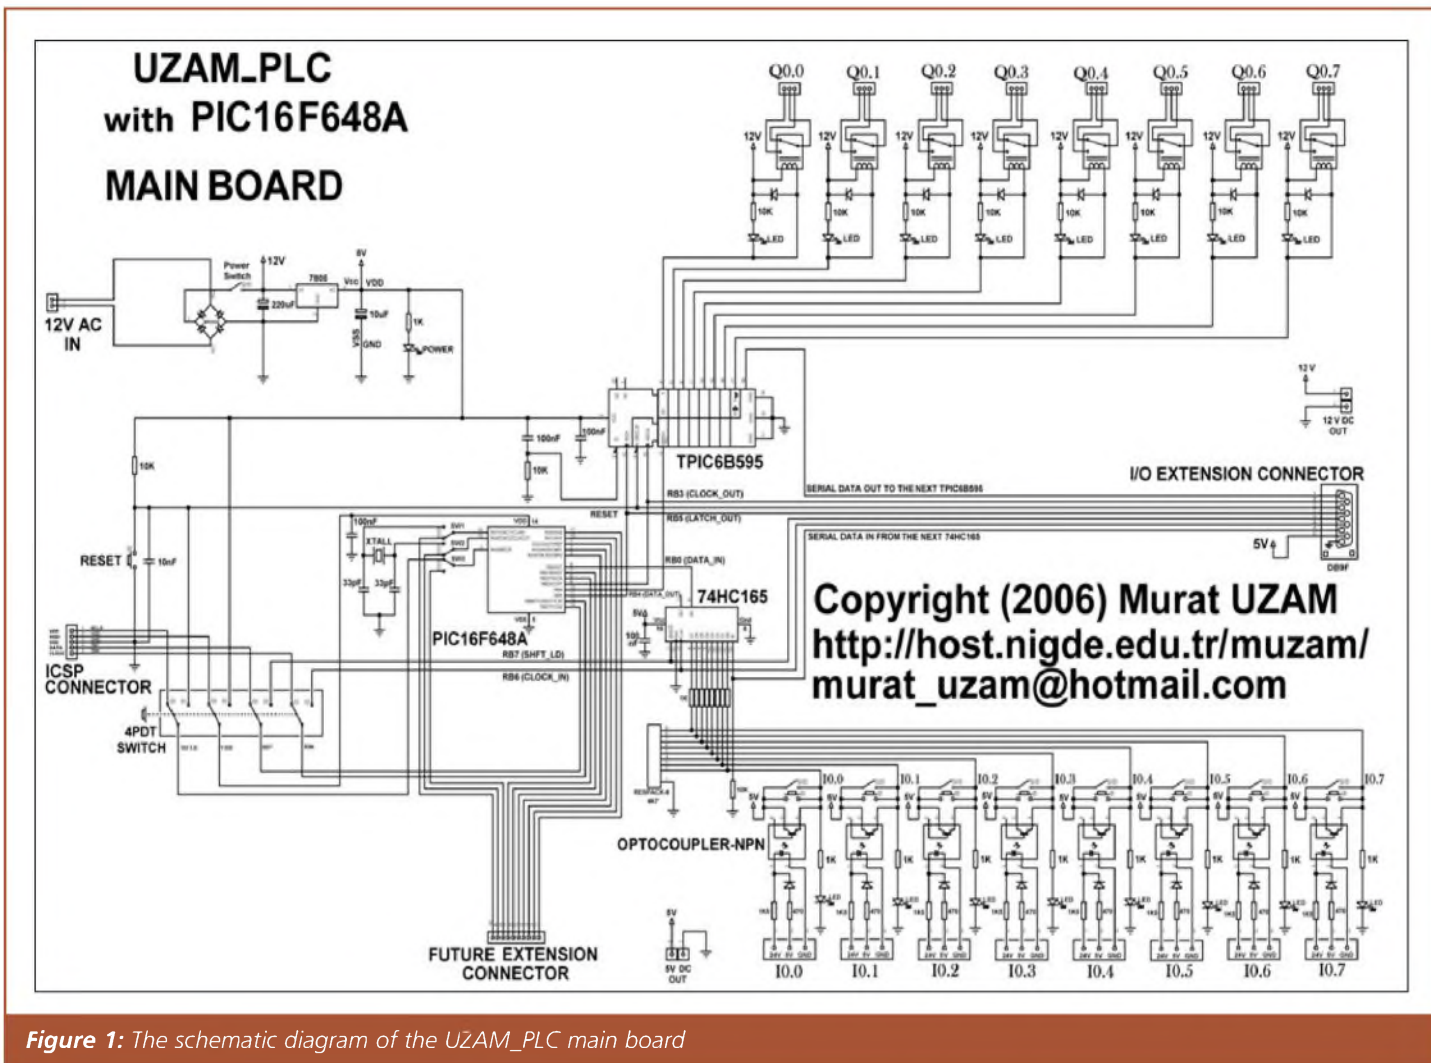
UZAM_PLC
with PIC16F648A
MAIN BOARD

Q0.0 Q0.1 Q0.2 Q0.3 Q0.4 Q0.5 Q0.6 Q0.7

12V 12V 12V 12V 12V 12V 12V 12V

10K 10K 10K 10K 10K 10K 10K 10K

LED LED LED LED LED LED LED LED

12V AC
IN

Power Switch

+12V

7805

220uF

5V

Vcc VDD

10uF

1K

VSS GND

POWER

12 V

12 V DC OUT

100nF

100nF

10K

10K

TPIC6B595

I/O EXTENSION CONNECTOR

SERIAL DATA OUT TO THE NEXT TPIC6B595

RB3 (CLOCK_OUT)

RESET

RB5 (LATCH_OUT)

SERIAL DATA IN FROM THE NEXT 74HC165

5V

DB9F

100nF

XTALL

33pF 33pF

RESET

10nF

RB0 (DATA_IN)

RB4 (DATA_OUT)

74HC165

5V

100nF

PIC16F648A

RB7 (SHFT_LD)

RB6 (CLOCK_IN)

Copyright (2006) Murat UZAM
http://host.nigde.edu.tr/muzam/
murat_uzam@hotmail.com

ICSP
CONNECTOR

4PDT
SWITCH

OPTOCOUPLER-NPN

I0.0 I0.1 I0.2 I0.3 I0.4 I0.5 I0.6 I0.7

5V 5V 5V 5V 5V 5V 5V 5V

1K 1K 1K 1K 1K 1K 1K 1K

5V

5V DC OUT

FUTURE EXTENSION
CONNECTOR

I0.0 I0.1 I0.2 I0.3 I0.4 I0.5 I0.6 I0.7

Figure 1: The schematic diagram of the UZAM_PLC main board